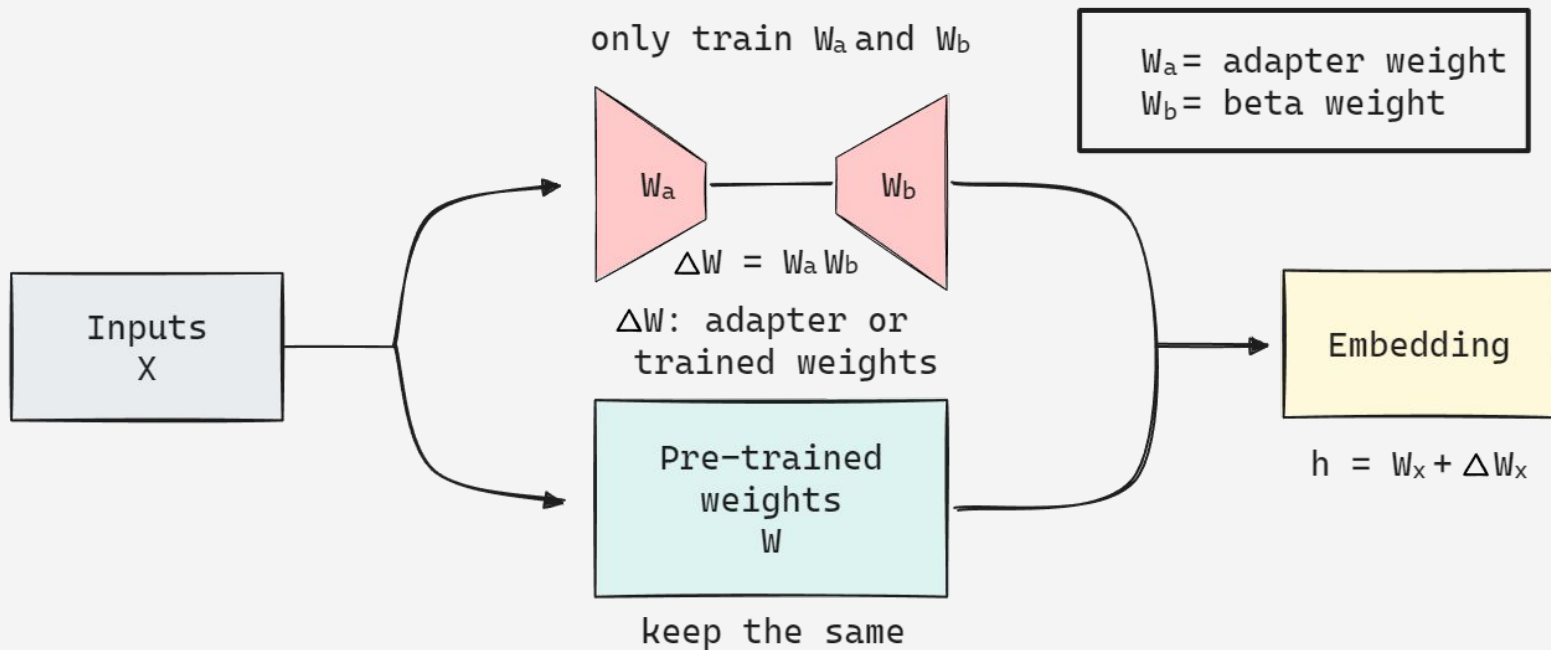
only train $W_a$ and $W_b$

$W_a$ = adapter weight
$W_b$ = beta weight

Inputs
X

$W_a$

$W_b$

$\Delta W = W_a W_b$

$\Delta W$: adapter or trained weights

Pre-trained weights
W

keep the same

Embedding

$h = W_x + \Delta W_x$